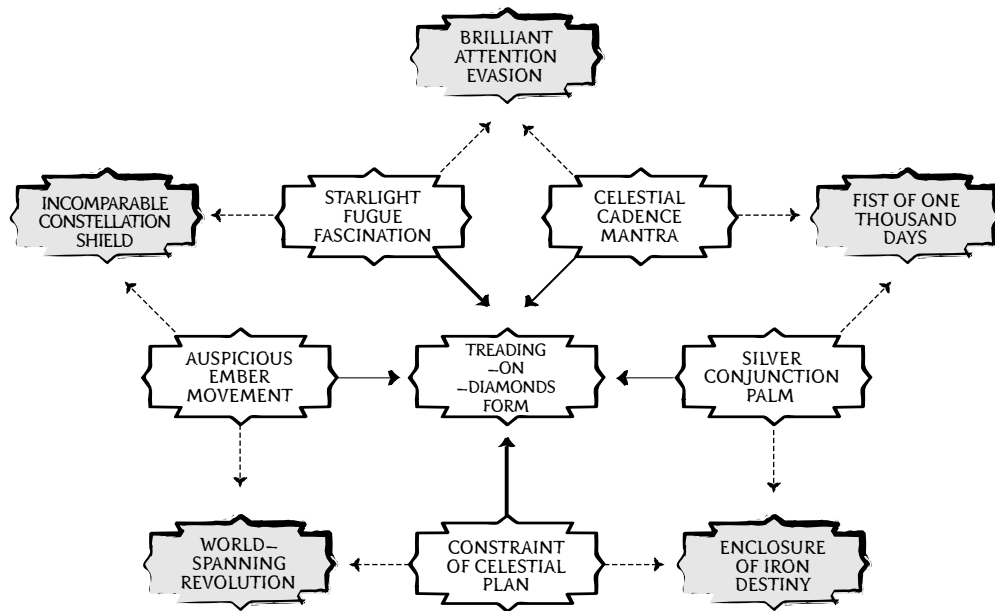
BRILLIANT ATTENTION EVASION

INCOMPARABLE CONSTELLATION SHIELD

STARLIGHT FUGUE FASCINATION

CELESTIAL CADENCE MANTRA

FIST OF ONE THOUSAND DAYS

AUSPICIOUS EMBER MOVEMENT

TREADING –ON –DIAMONDS FORM

SILVER CONJUNCTION PALM

WORLD–SPANNING REVOLUTION

CONSTRAINT OF CELESTIAL PLAN

ENCLOSURE OF IRON DESTINY